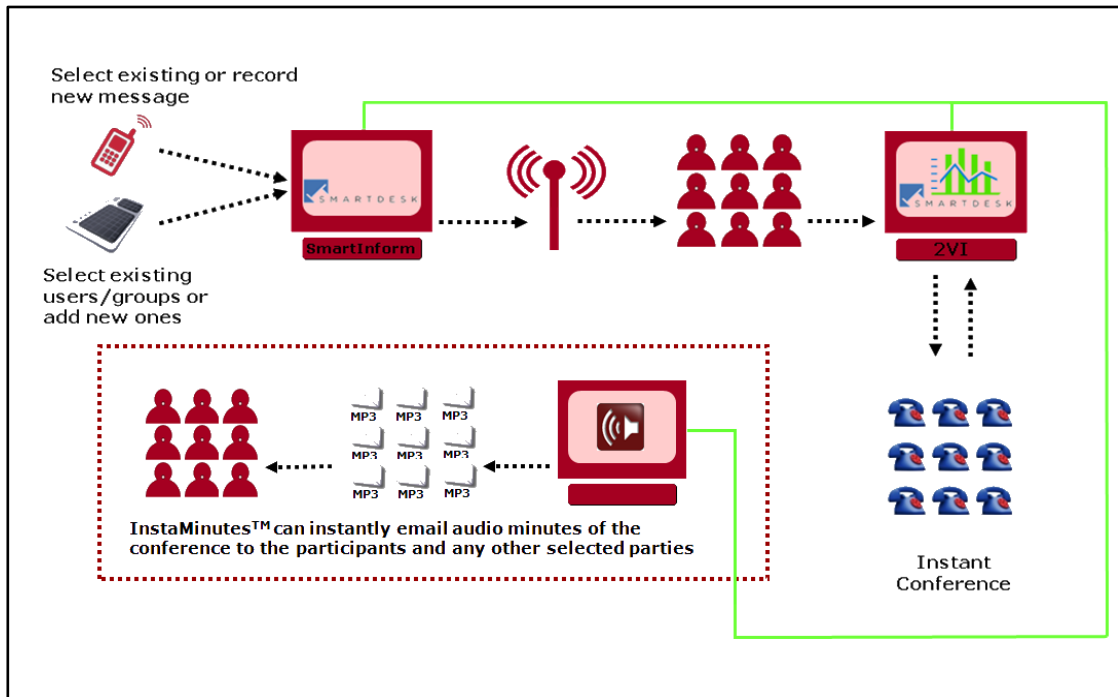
Select existing or record new message

SMARTDESK

SmartInform

SMARTDESK

2VI

Select existing users/groups or add new ones

MP3 MP3 MP3
MP3 MP3 MP3
MP3 MP3 MP3

InstaMinutes™ can instantly email audio minutes of the conference to the participants and any other selected parties

Instant Conference